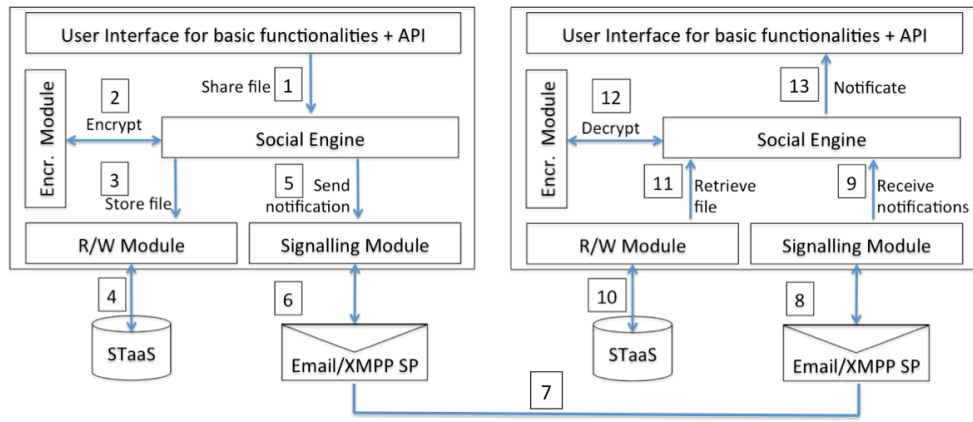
User Interface for basic functionalities + API

Share file 1

Encr. Module

2
Encrypt

Social Engine

3
Store file

5 Send notification

R/W Module

Signalling Module

4

STaaS

6

Email/XMPP SP

7

User Interface for basic functionalities + API

13 Notificate

Encr. Module

12
Decrypt

Social Engine

11 Retrieve file

9 Receive notifications

R/W Module

Signalling Module

10

STaaS

8

Email/XMPP SP